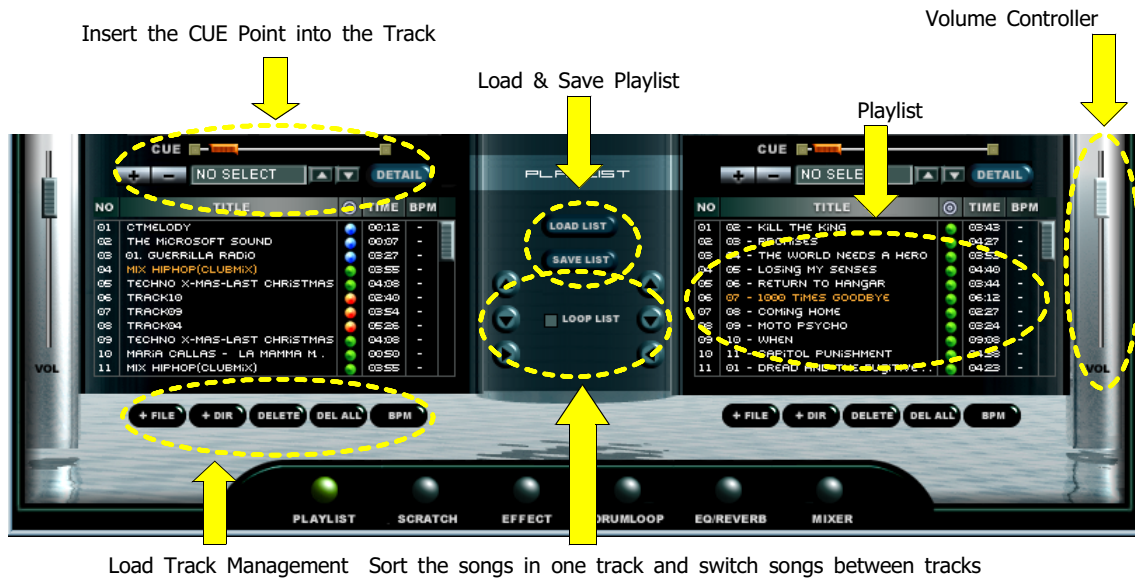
Insert the CUE Point into the Track

Volume Controller

Load & Save Playlist

Playlist

CUE

+ − NO SELECT ▲ ▼ DETAIL

| NO | TITLE | | TIME | BPM |
|---|---|---|---|---|
| 01 | CTMELODY | | 00:12 | - |
| 02 | THE MICROSOFT SOUND | | 00:07 | - |
| 03 | 01. GUERRILLA RADIO | | 03:27 | - |
| 04 | MIX HIPHOP(CLUBMIX) | | 03:55 | - |
| 05 | TECHNO-X-MAS-LAST CHRISTMAS | | 04:08 | - |
| 06 | TRACK10 | | 02:40 | - |
| 07 | TRACK09 | | 03:54 | - |
| 08 | TRACK04 | | 05:26 | - |
| 09 | TECHNO-X-MAS-LAST CHRISTMAS | | 04:08 | - |
| 10 | MARIA CALLAS - LA MAMMA M. | | 00:50 | - |
| 11 | MIX HIPHOP(CLUBMIX) | | 03:55 | - |

VOL

+ FILE + DIR DELETE DEL ALL BPM

PLAYLIST

LOAD LIST

SAVE LIST

LOOP LIST

CUE

+ − NO SELE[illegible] ▲ ▼ DETAIL

| NO | TITLE | | TIME | BPM |
|---|---|---|---|---|
| 01 | 02 - KILL THE KING | | 03:43 | - |
| 02 | 03 - PROMISES | | 04:27 | - |
| 03 | 04 - THE WORLD NEEDS A HERO | | 03:53 | - |
| 04 | 05 - LOSING MY SENSES | | 04:40 | - |
| 05 | 06 - RETURN TO HANGAR | | 03:44 | - |
| 06 | 07 - 1000 TIMES GOODBYE | | 06:12 | - |
| 07 | 08 - COMING HOME | | 02:27 | - |
| 08 | 09 - MOTO PSYCHO | | 03:24 | - |
| 09 | 10 - WHEN | | 09:08 | - |
| 10 | 11 - CAPITOL PUNISHMENT | | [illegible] | - |
| 11 | 01 - DREAD AND THE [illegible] | | 04:23 | - |

VOL

+ FILE + DIR DELETE DEL ALL BPM

PLAYLIST SCRATCH EFFECT DRUMLOOP EQ/REVERB MIXER

Load Track Management Sort the songs in one track and switch songs between tracks